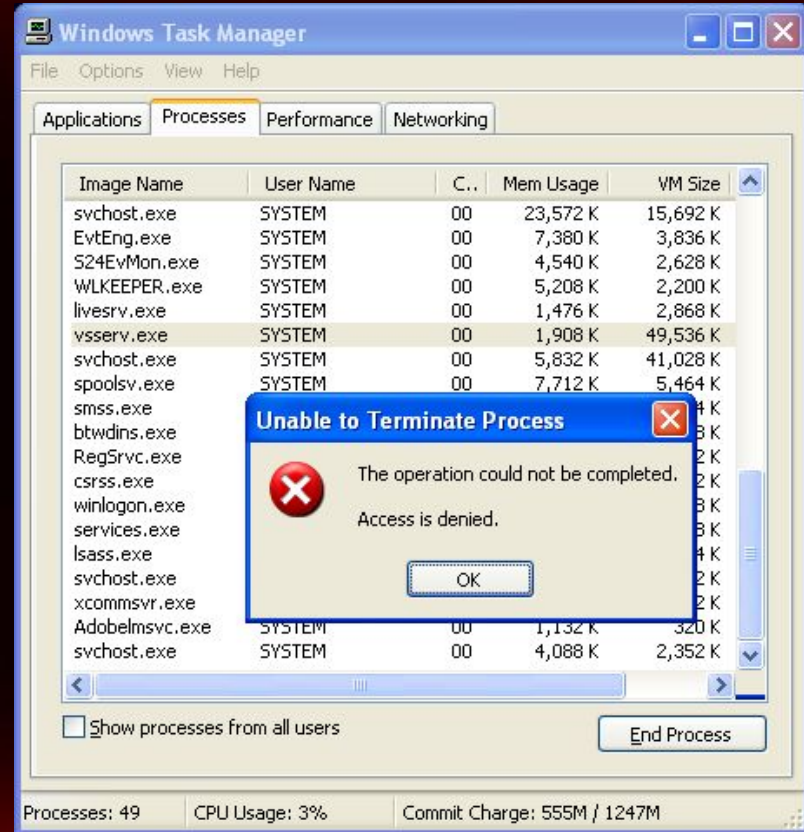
Windows Task Manager

File Options View Help

Applications Processes Performance Networking

| Image Name | User Name | C.. | Mem Usage | VM Size |
|---|---|---|---|---|
| svchost.exe | SYSTEM | 00 | 23,572 K | 15,692 K |
| EvtEng.exe | SYSTEM | 00 | 7,380 K | 3,836 K |
| S24EvMon.exe | SYSTEM | 00 | 4,540 K | 2,628 K |
| WLKEEPER.exe | SYSTEM | 00 | 5,208 K | 2,200 K |
| livesrv.exe | SYSTEM | 00 | 1,476 K | 2,868 K |
| vsserv.exe | SYSTEM | 00 | 1,908 K | 49,536 K |
| svchost.exe | SYSTEM | 00 | 5,832 K | 41,028 K |
| spoolsv.exe | SYSTEM | 00 | 7,712 K | 5,464 K |
| smss.exe | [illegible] | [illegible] | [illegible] | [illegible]4 K |
| btwdins.exe | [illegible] | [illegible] | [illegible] | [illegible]8 K |
| RegSrvc.exe | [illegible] | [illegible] | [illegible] | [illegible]2 K |
| csrss.exe | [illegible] | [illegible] | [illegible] | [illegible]2 K |
| winlogon.exe | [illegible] | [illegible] | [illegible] | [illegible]8 K |
| services.exe | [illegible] | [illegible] | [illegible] | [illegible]8 K |
| lsass.exe | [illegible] | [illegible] | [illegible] | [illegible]4 K |
| svchost.exe | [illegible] | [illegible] | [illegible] | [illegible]2 K |
| xcommsvr.exe | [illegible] | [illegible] | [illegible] | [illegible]2 K |
| AdobeImsvc.exe | SYSTEM | 00 | 1,132 K | 320 K |
| svchost.exe | SYSTEM | 00 | 4,088 K | 2,352 K |

Unable to Terminate Process

The operation could not be completed.

Access is denied.

OK

Show processes from all users

End Process

Processes: 49 CPU Usage: 3% Commit Charge: 555M / 1247M